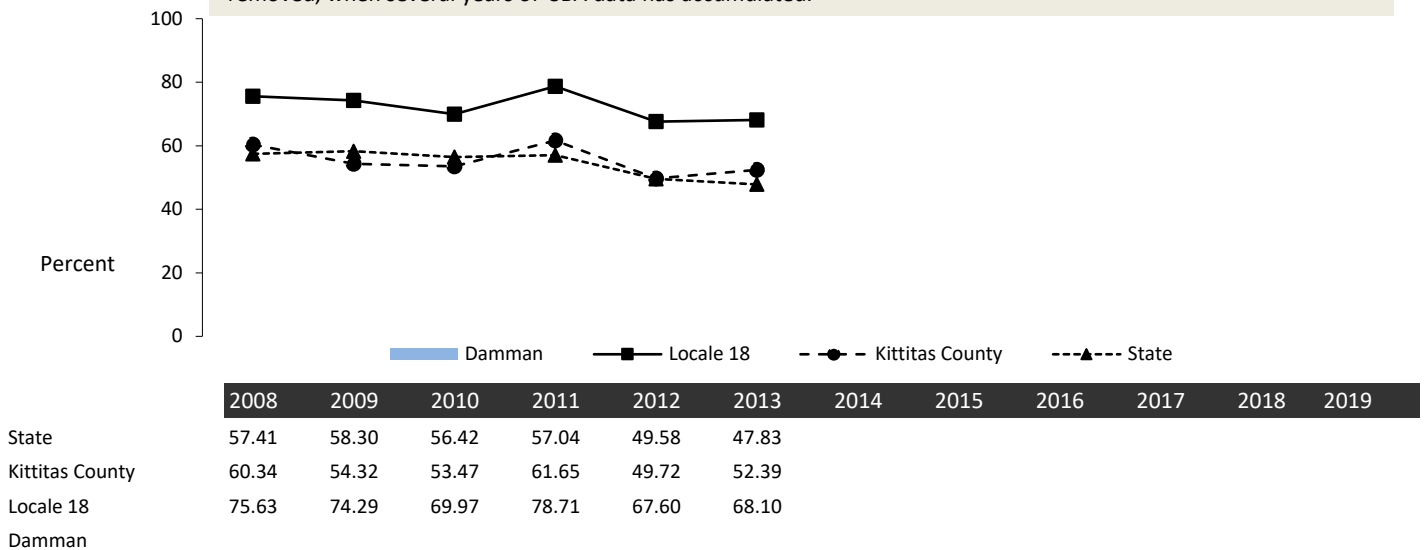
removed, when several years of OLA data has accumulated.

100
80
60
40
20
0

Percent

Damman
Locale 18
Kittitas County
State

| | 2008 | 2009 | 2010 | 2011 | 2012 | 2013 | 2014 | 2015 | 2016 | 2017 | 2018 | 2019 |
|---|---|---|---|---|---|---|---|---|---|---|---|---|
| State | 57.41 | 58.30 | 56.42 | 57.04 | 49.58 | 47.83 | | | | | | |
| Kittitas County | 60.34 | 54.32 | 53.47 | 61.65 | 49.72 | 52.39 | | | | | | |
| Locale 18 | 75.63 | 74.29 | 69.97 | 78.71 | 67.60 | 68.10 | | | | | | |
| Damman | | | | | | | | | | | | |